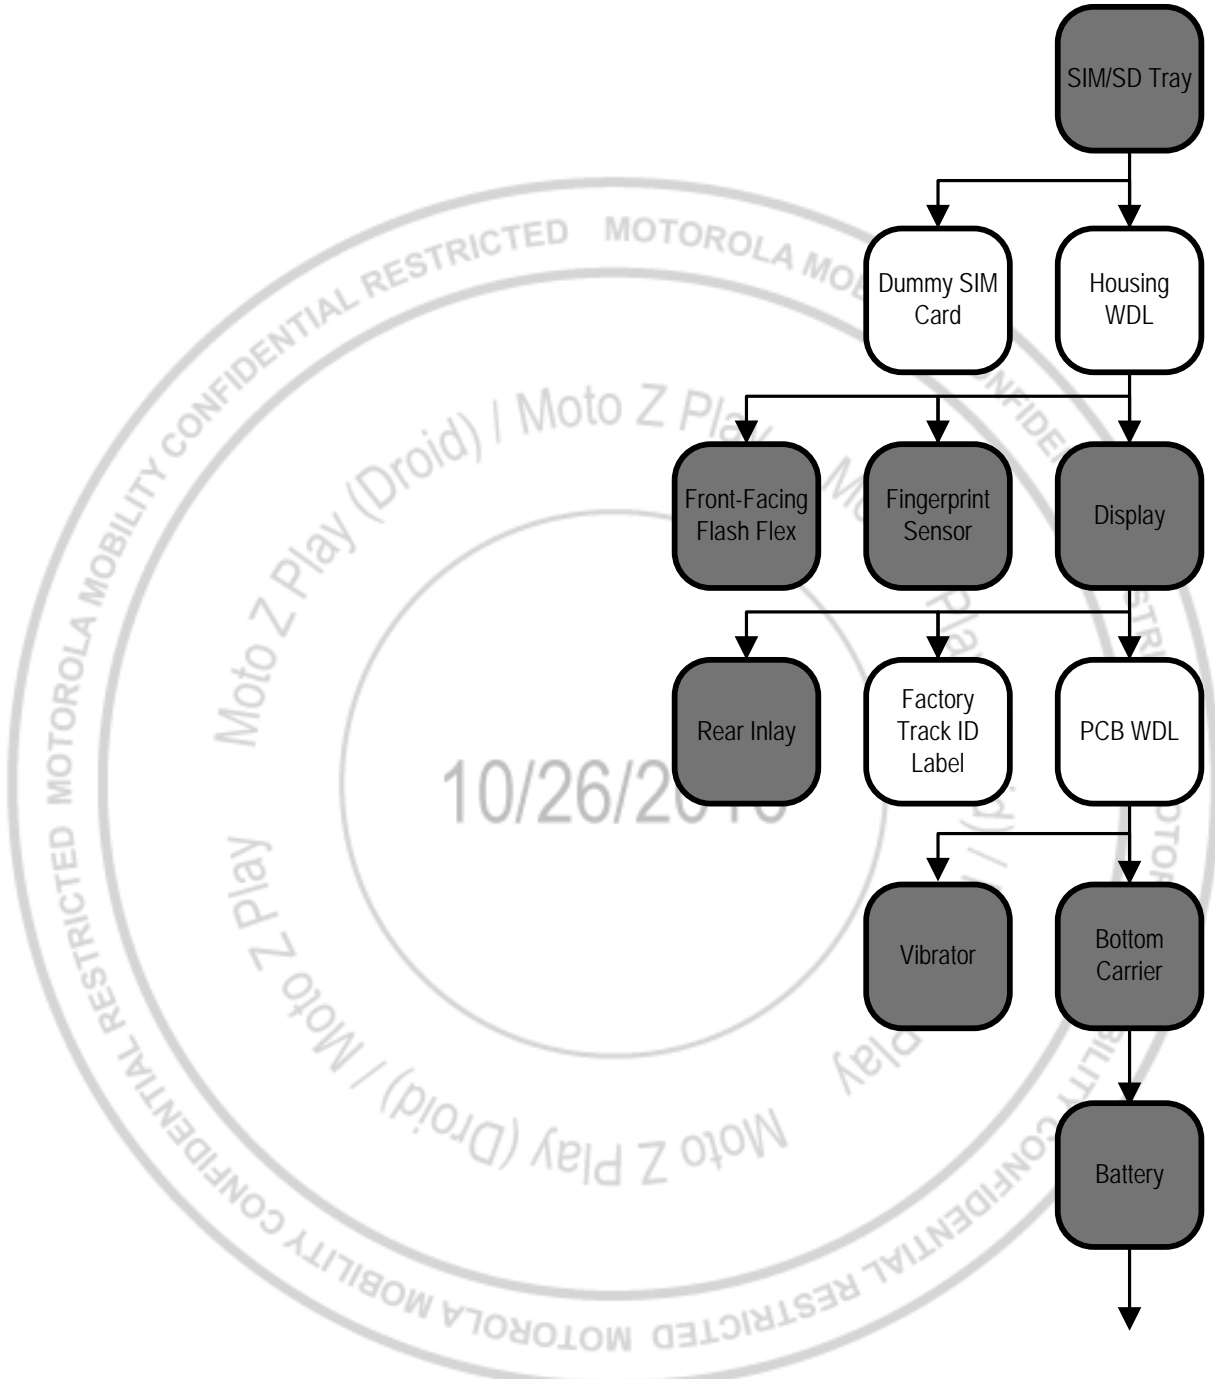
SIM/SD Tray

Dummy SIM Card

Housing WDL

Front-Facing Flash Flex

Fingerprint Sensor

Display

Rear Inlay

Factory Track ID Label

PCB WDL

Vibrator

Bottom Carrier

Battery

MOTOROLA MOBILITY CONFIDENTIAL RESTRICTED MOTOROLA MO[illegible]

Moto Z Play (Droid) / Moto Z Pl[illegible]

10/26/20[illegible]

Moto Z Play

Moto Z Play (Droid) / Moto Z Play

MOTOROLA MOBILITY CONFIDENTIAL RESTRICTED

MOTOROLA MOBILITY CONFIDENTIAL RESTRICTED